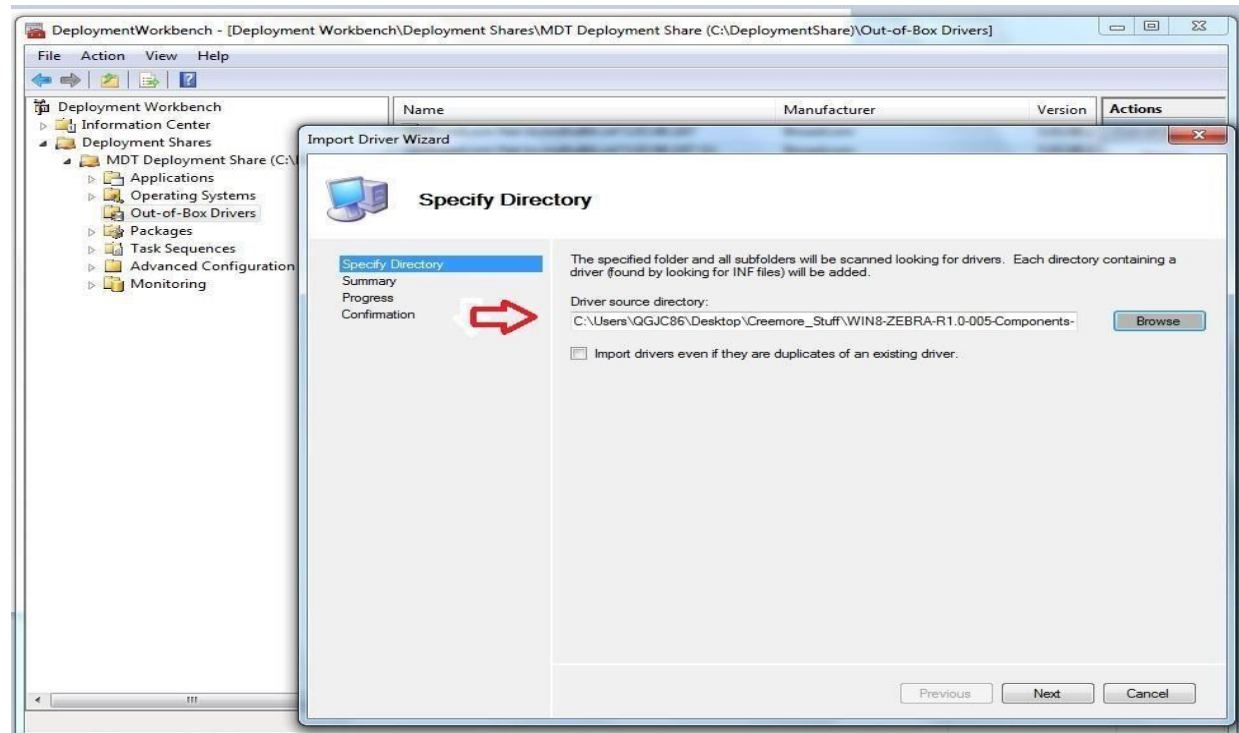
DeploymentWorkbench - [Deployment Workbench\Deployment Shares\MDT Deployment Share (C:\DeploymentShare)\Out-of-Box Drivers]

File Action View Help

Deployment Workbench
Information Center
Deployment Shares
MDT Deployment Share (C:\
Applications
Operating Systems
Out-of-Box Drivers
Packages
Task Sequences
Advanced Configuration
Monitoring

Name
Manufacturer
Version
Actions

Import Driver Wizard

Specify Directory

Specify Directory
Summary
Progress
Confirmation

The specified folder and all subfolders will be scanned looking for drivers. Each directory containing a driver (found by looking for INF files) will be added.

Driver source directory:
C:\Users\QGJC86\Desktop\Creemore_Stuff\WIN8-ZEBRA-R1.0-005-Components-
Browse

Import drivers even if they are duplicates of an existing driver.

Previous
Next
Cancel